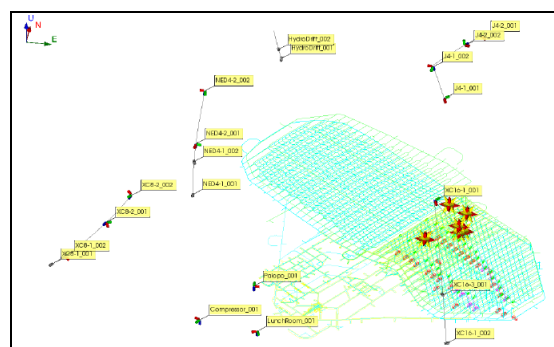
U
N
E

HydroDrift_002
HydroDrift_001

J4-2_001
J4-2_002
J4-1_002
J4-1_001

NED4-2_002
NED4-2_001
NED4-1_002
NED4-1_001

XC8-2_002
XC8-2_001
XC8-1_002
XC8-1_001

XC16-1_001
XC16-3_001
XC16-1_002

Polopo_001
Compressor_001
LunchRoom_001